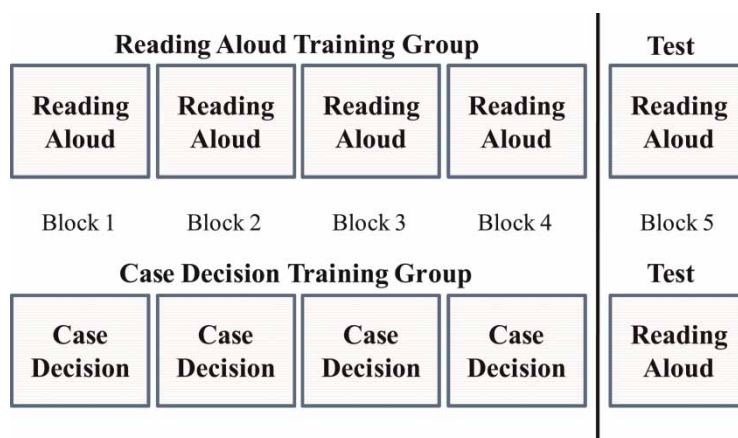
Reading Aloud Training Group

Test

Reading Aloud

Reading Aloud

Reading Aloud

Reading Aloud

Reading Aloud

Block 1

Block 2

Block 3

Block 4

Block 5

Case Decision Training Group

Test

Case Decision

Case Decision

Case Decision

Case Decision

Reading Aloud